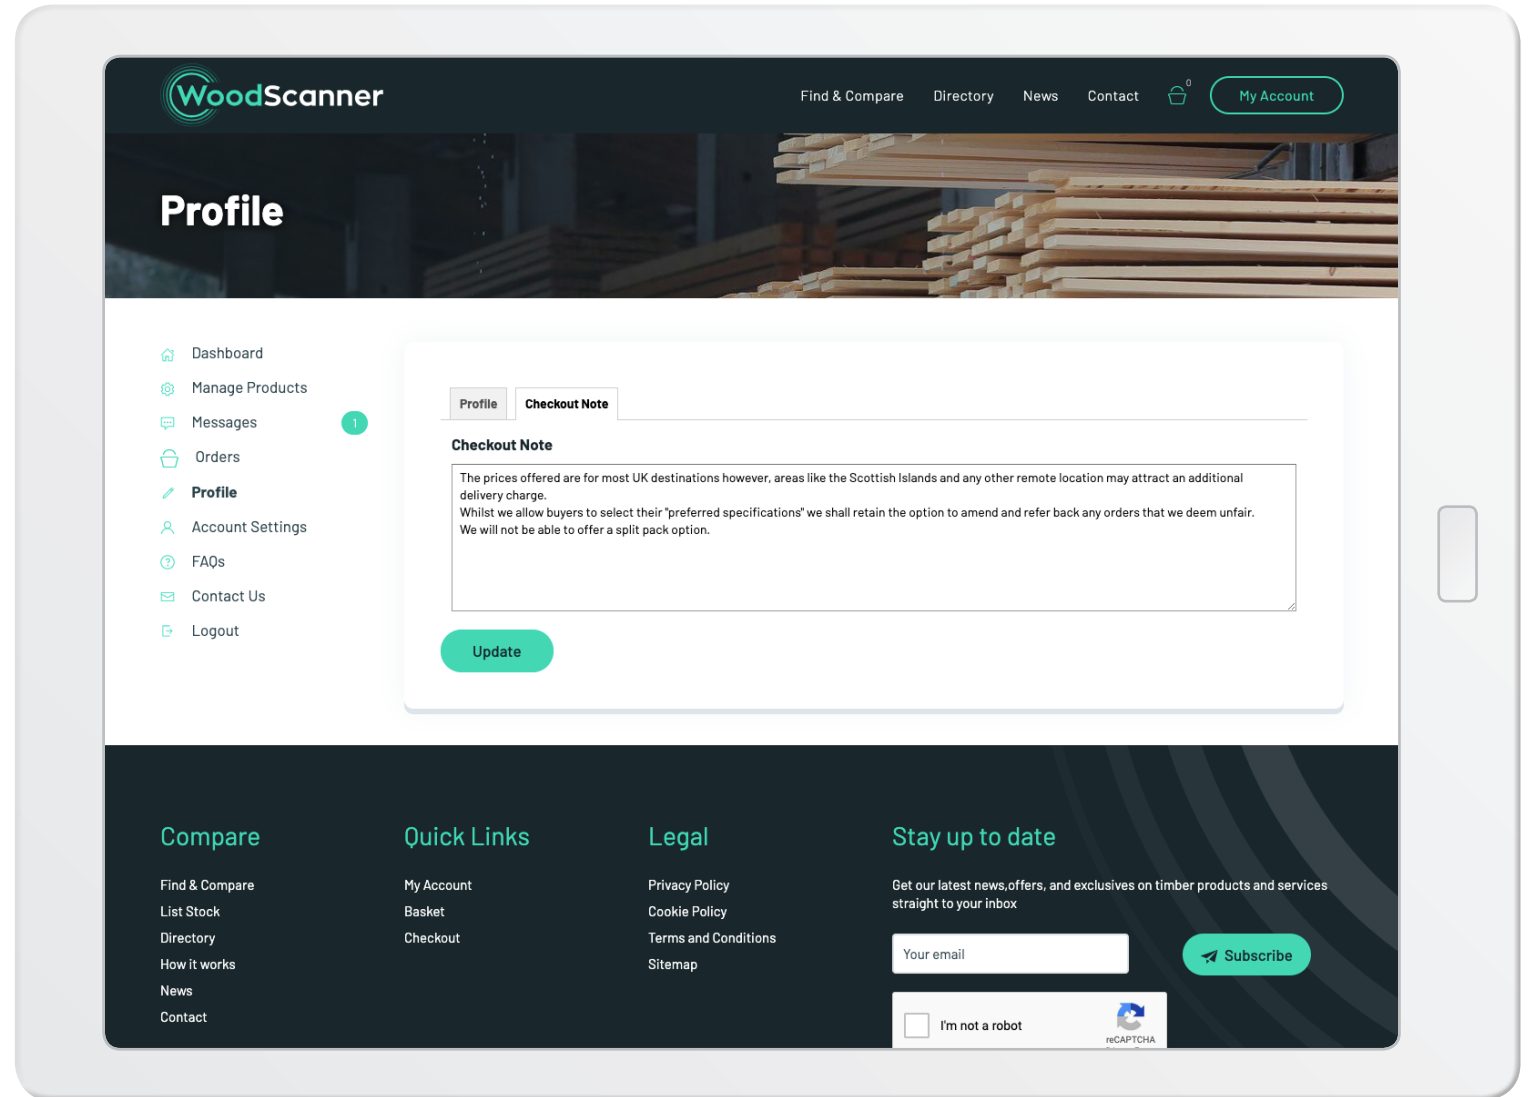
WoodScanner

Find & Compare Directory News Contact 0 My Account

Profile

Dashboard
Manage Products
Messages 1
Orders
Profile
Account Settings
FAQs
Contact Us
Logout

Profile Checkout Note

Checkout Note

The prices offered are for most UK destinations however, areas like the Scottish Islands and any other remote location may attract an additional delivery charge.
Whilst we allow buyers to select their "preferred specifications" we shall retain the option to amend and refer back any orders that we deem unfair.
We will not be able to offer a split pack option.

Update

Compare
Find & Compare
List Stock
Directory
How it works
News
Contact

Quick Links
My Account
Basket
Checkout

Legal
Privacy Policy
Cookie Policy
Terms and Conditions
Sitemap

Stay up to date
Get our latest news,offers, and exclusives on timber products and services straight to your inbox

Your email

Subscribe

I'm not a robot
reCAPTCHA